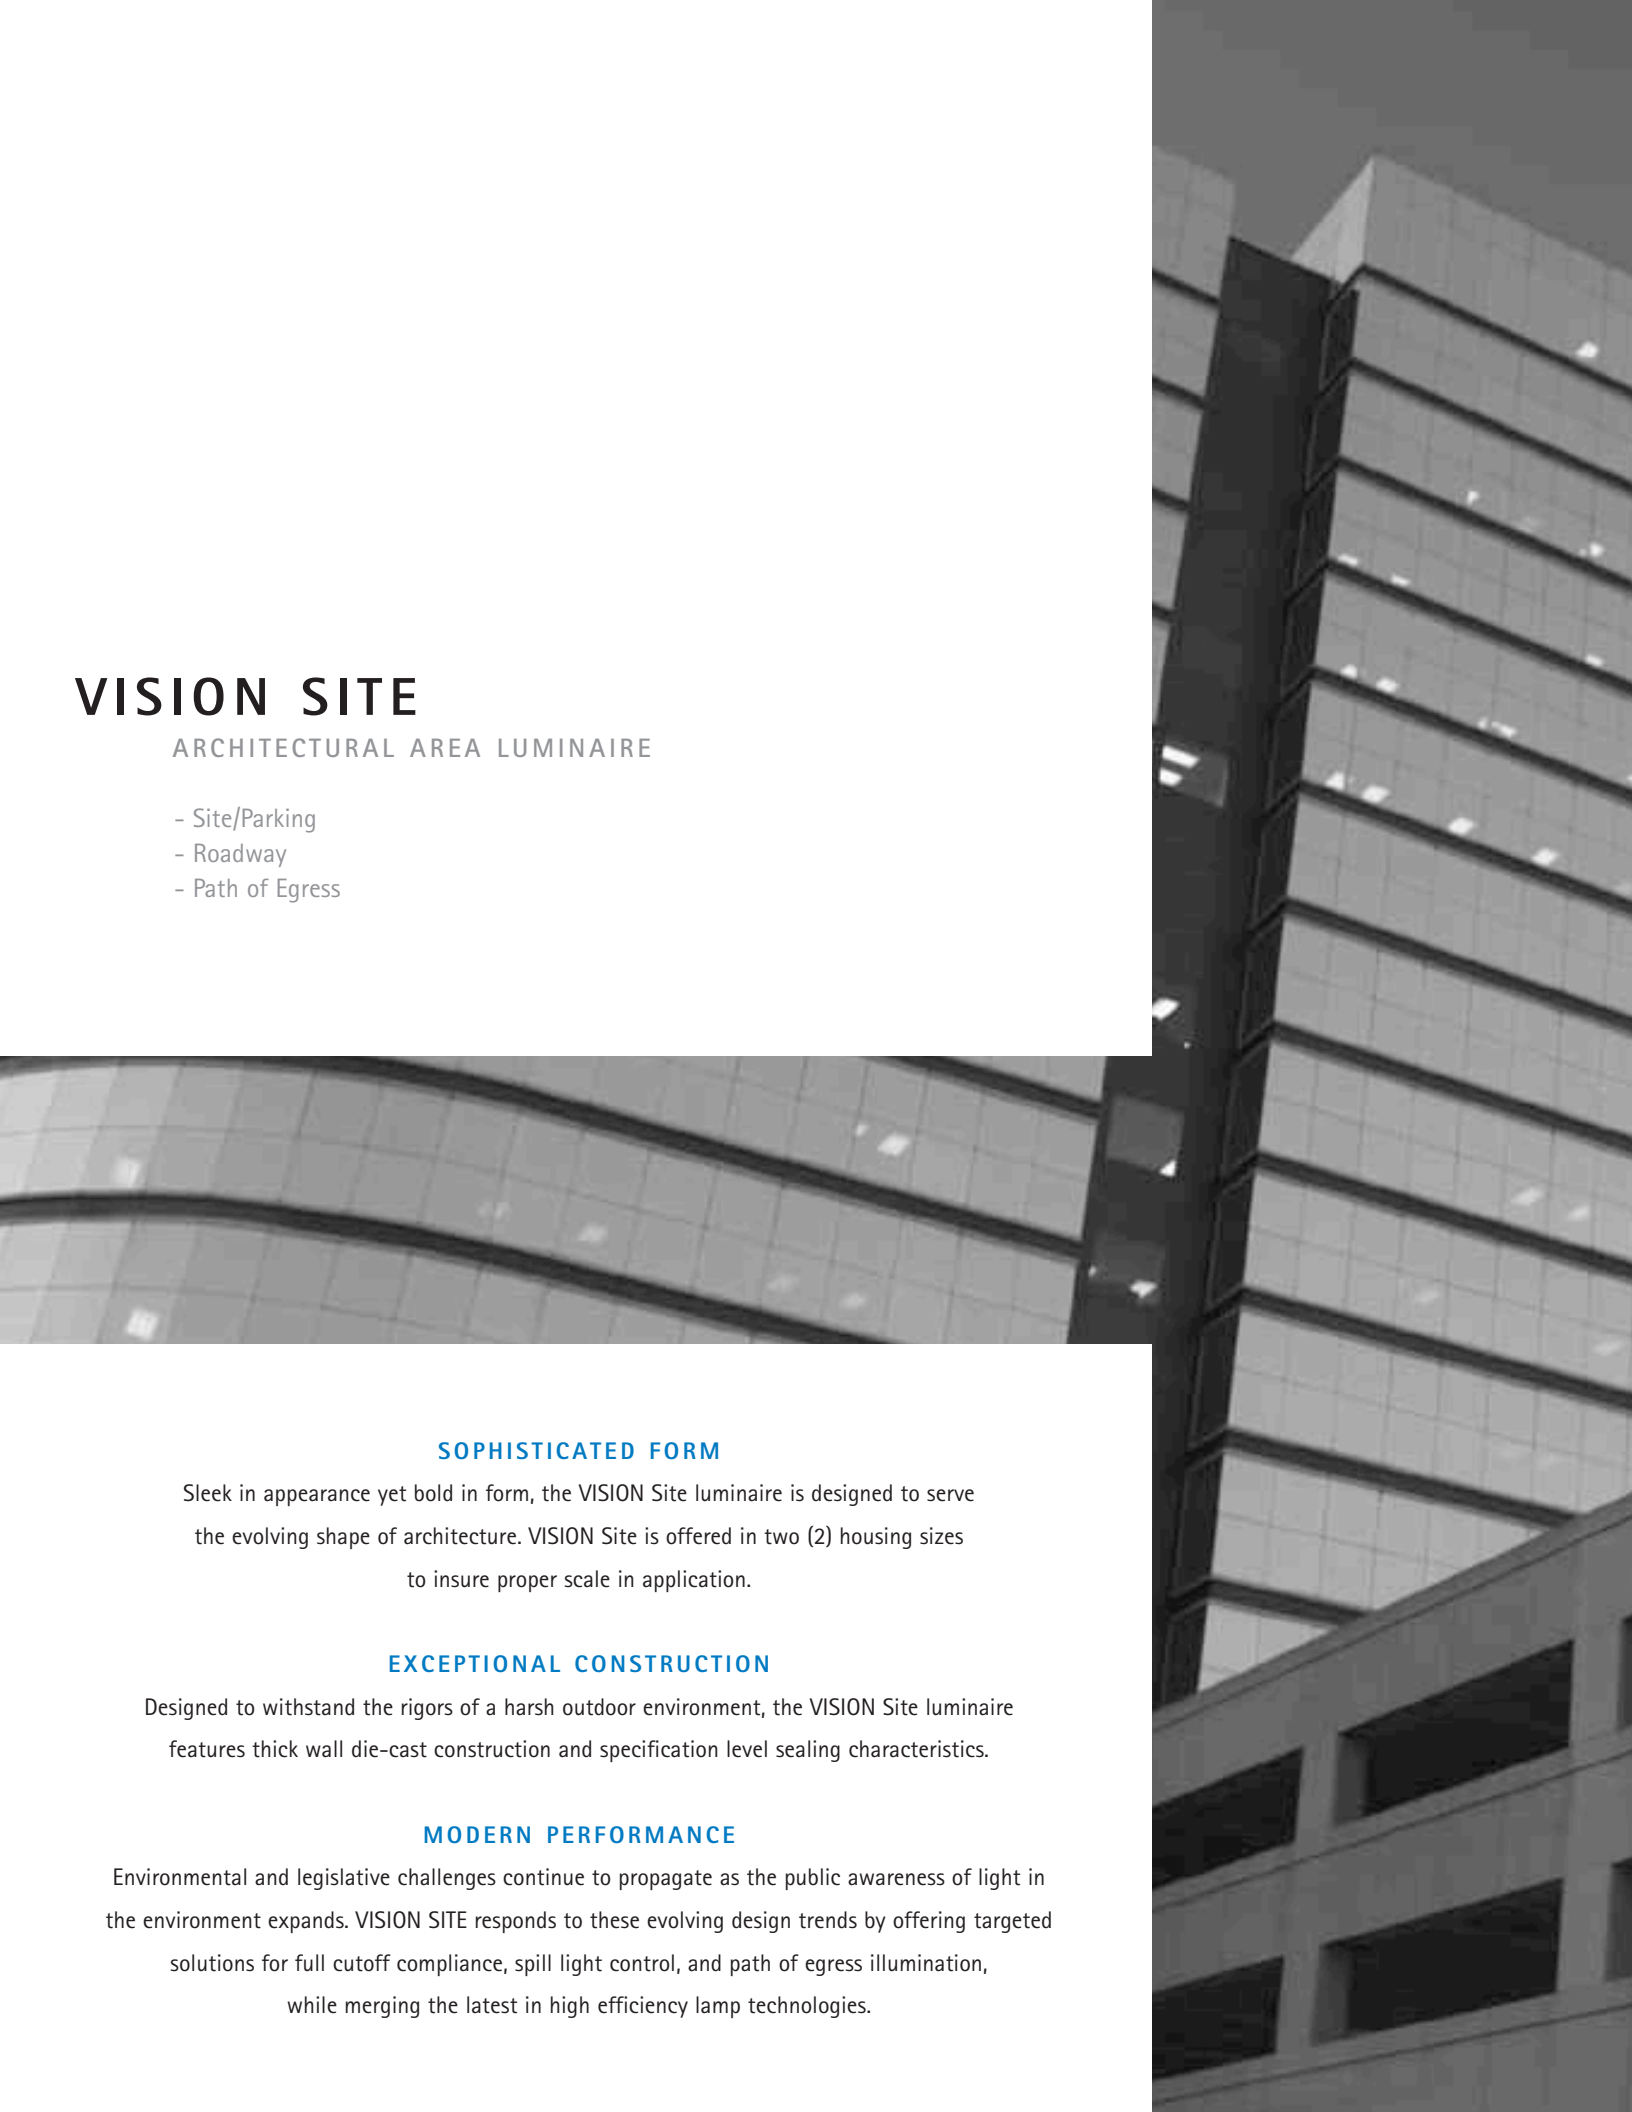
VISION SITE
ARCHITECTURAL AREA LUMINAIRE

- Site/Parking
- Roadway
- Path of Egress

SOPHISTICATED FORM
Sleek in appearance yet bold in form, the VISION Site luminaire is designed to serve the evolving shape of architecture. VISION Site is offered in two (2) housing sizes to insure proper scale in application.

EXCEPTIONAL CONSTRUCTION
Designed to withstand the rigors of a harsh outdoor environment, the VISION Site luminaire features thick wall die-cast construction and specification level sealing characteristics.

MODERN PERFORMANCE
Environmental and legislative challenges continue to propagate as the public awareness of light in the environment expands. VISION SITE responds to these evolving design trends by offering targeted solutions for full cutoff compliance, spill light control, and path of egress illumination, while merging the latest in high efficiency lamp technologies.